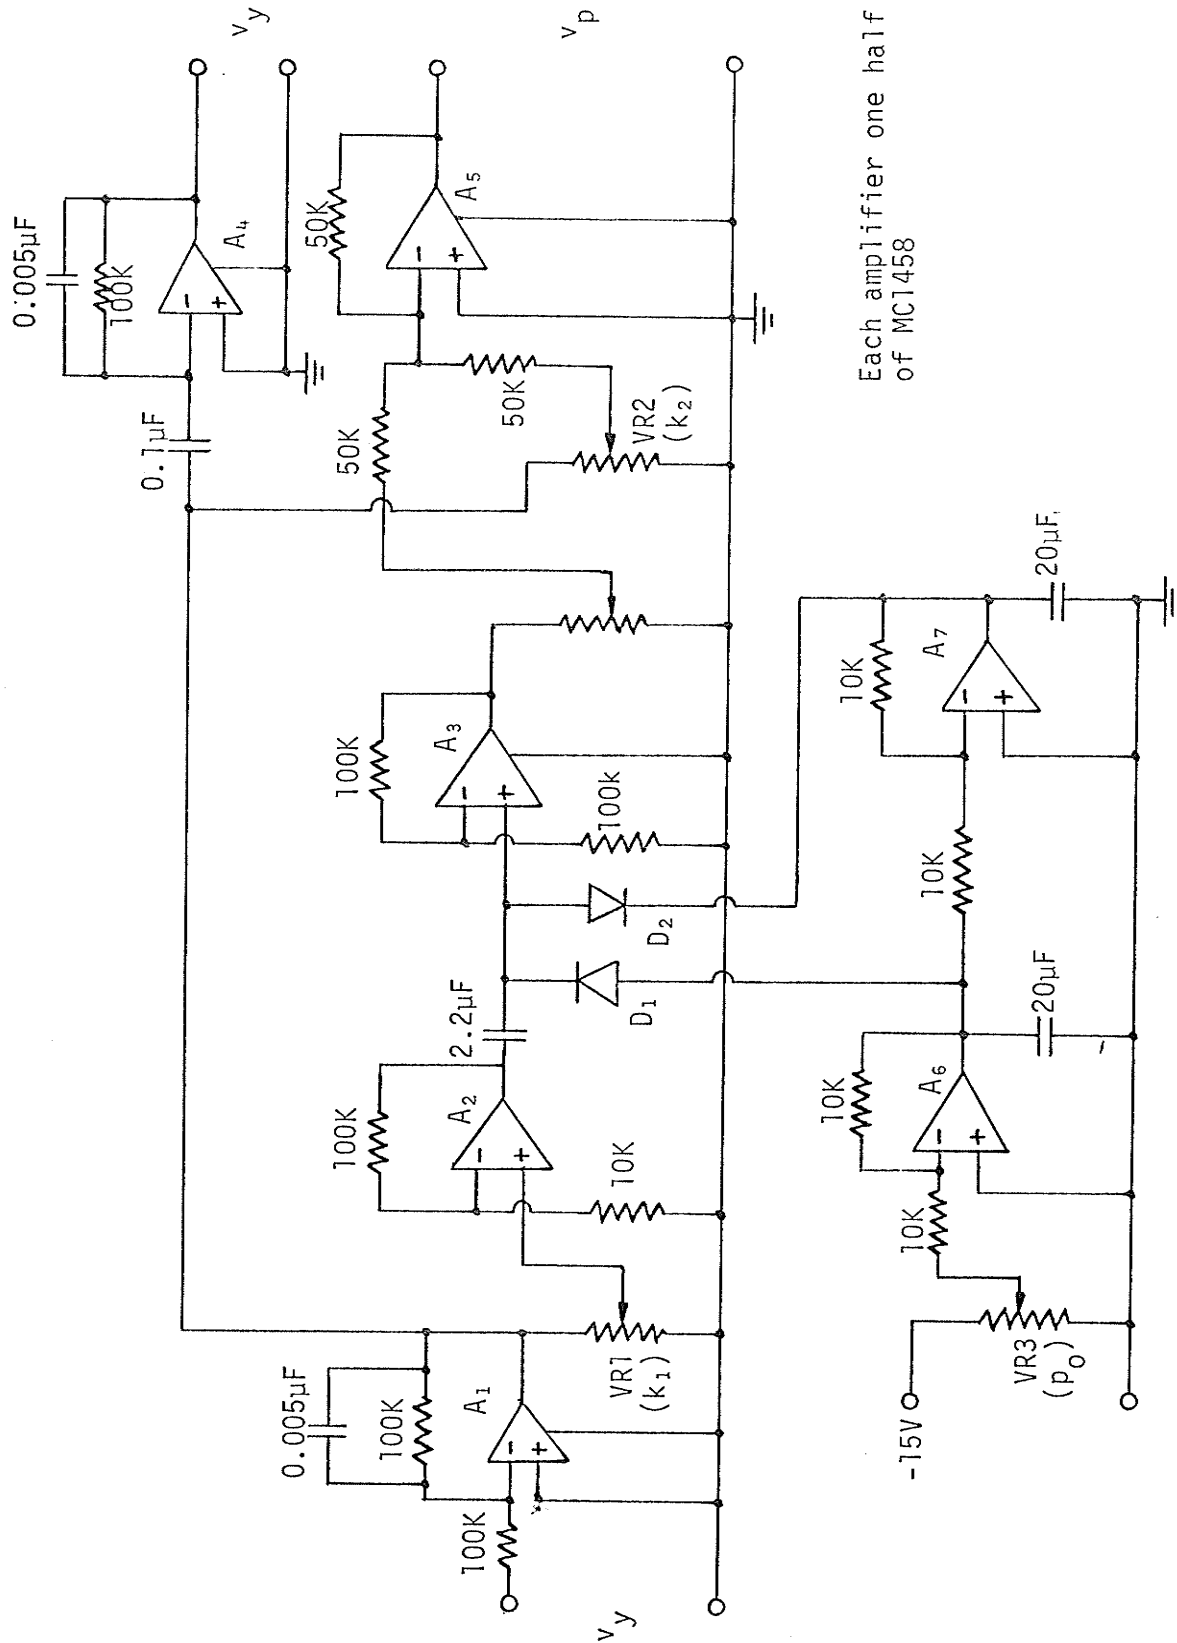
$v_y$

$v_p$

Each amplifier one half of MC1458

0.005μF

100K

$A_4$

50K

$A_5$

0.1μF

50K

50K

VR2 ($k_2$)

20μF

10K

$A_7$

100K

$A_3$

100k

10K

$D_2$

$D_1$

2.2μF

20μF

100K

$A_2$

10K

10K

$A_6$

10K

0.005μF

100K

$A_1$

VR1 ($k_1$)

-15V

VR3 ($p_o$)

100K

$v_y$